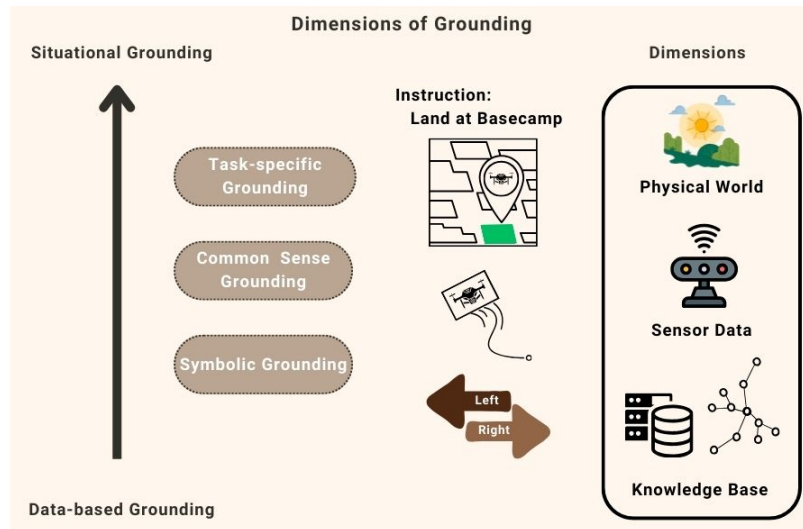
Dimensions of Grounding

Situational Grounding

Dimensions

Instruction:
Land at Basecamp

Task-specific Grounding

Common Sense Grounding

Symbolic Grounding

Physical World

Sensor Data

Left

Right

Knowledge Base

Data-based Grounding